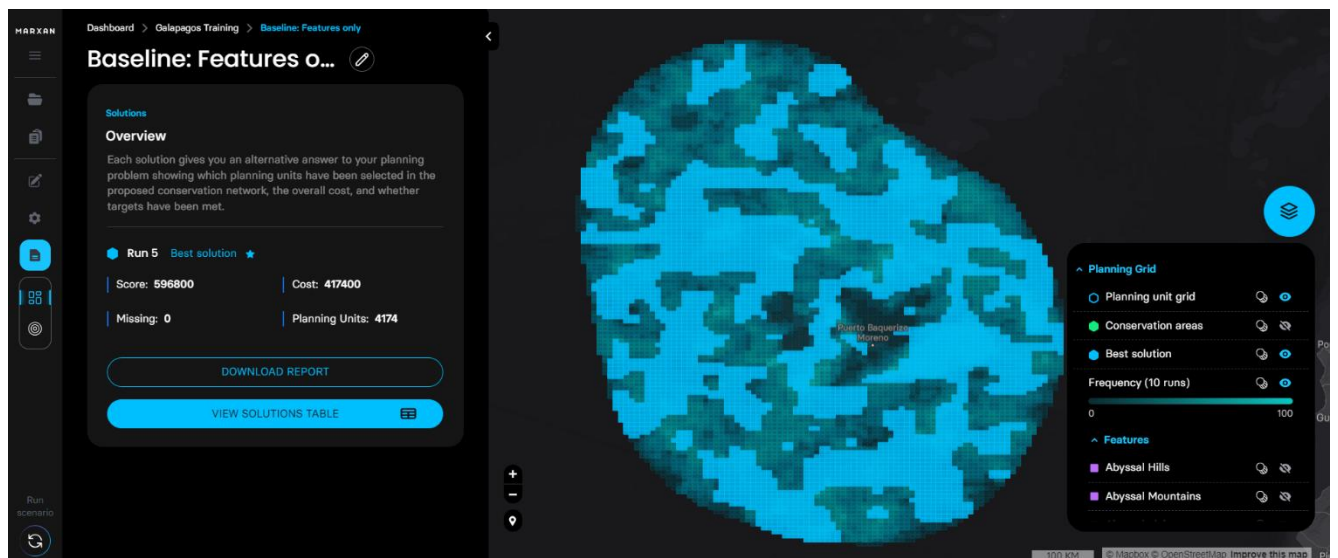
MARXAN

Dashboard > Galapagos Training > Baseline: Features only

Baseline: Features o...

Solutions

Overview

Each solution gives you an alternative answer to your planning problem showing which planning units have been selected in the proposed conservation network, the overall cost, and whether targets have been met.

Run 5 Best solution

Score: 596800

Cost: 417400

Missing: 0

Planning Units: 4174

DOWNLOAD REPORT

VIEW SOLUTIONS TABLE

Run scenario

Puerto Baquerizo Moreno

Planning Grid

Planning unit grid

Conservation areas

Best solution

Frequency (10 runs)

0

100

Features

Abyssal Hills

Abyssal Mountains

100 KM

© Mapbox © OpenStreetMap Improve this map

Po

Gu

Pa